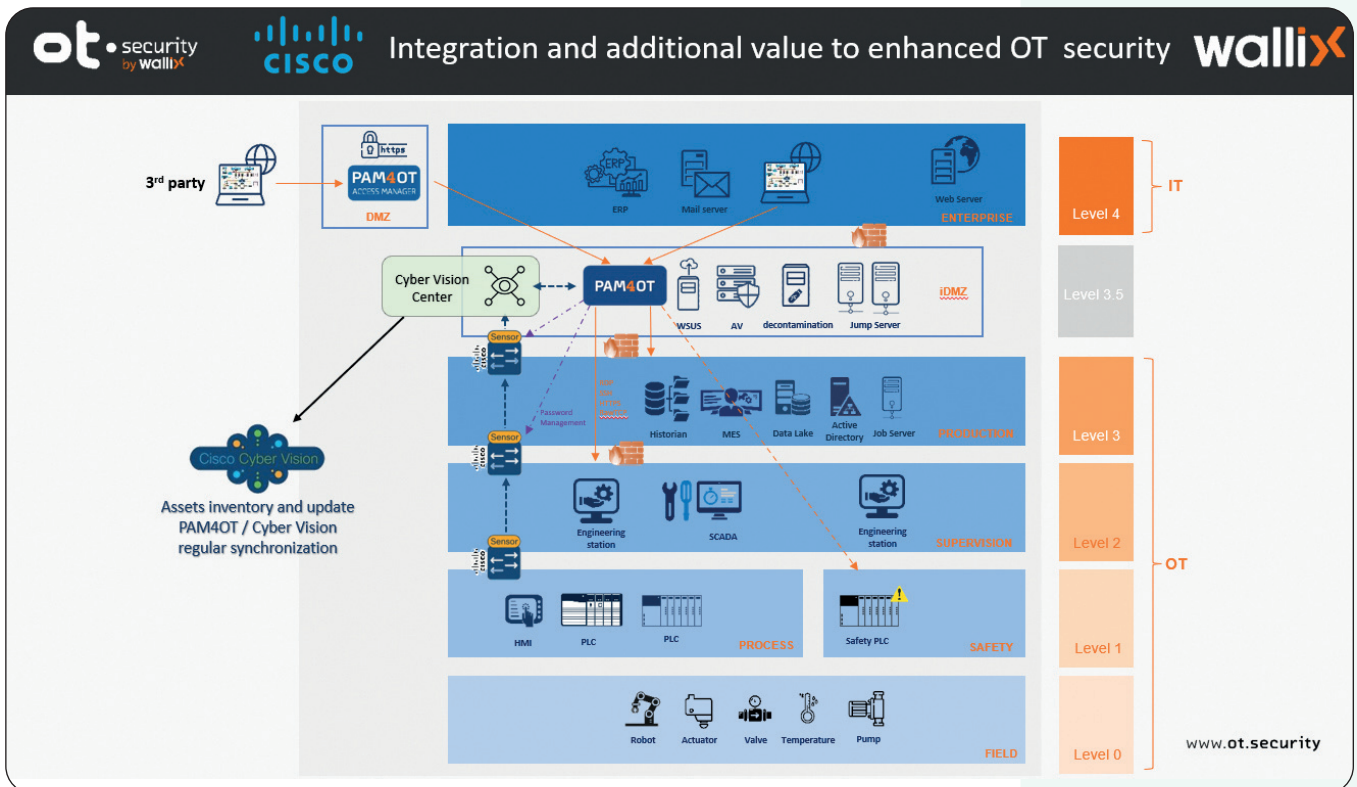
ot • security by wallix CISCO Integration and additional value to enhanced OT security wallix

3rd party

https
PAM4OT ACCESS MANAGER
DMZ

ERP
ERP Mail server Web Server
ENTERPRISE

Cyber Vision Center

PAM4OT
WSUS AV decontamination Jump Server
iDMZ

Sensor
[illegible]
Password Management
Historian MES Data Lake Active Directory Job Server
PRODUCTION

Sensor
Engineering station SCADA Engineering station
SUPERVISION

Sensor
HMI PLC PLC
PROCESS
Safety PLC
SAFETY

Robot Actuator Valve Temperature Pump
FIELD

Cisco Cyber Vision
Assets inventory and update PAM4OT / Cyber Vision regular synchronization

Level 4
IT
Level 3.5
Level 3
Level 2
OT
Level 1
Level 0

www.ot.security